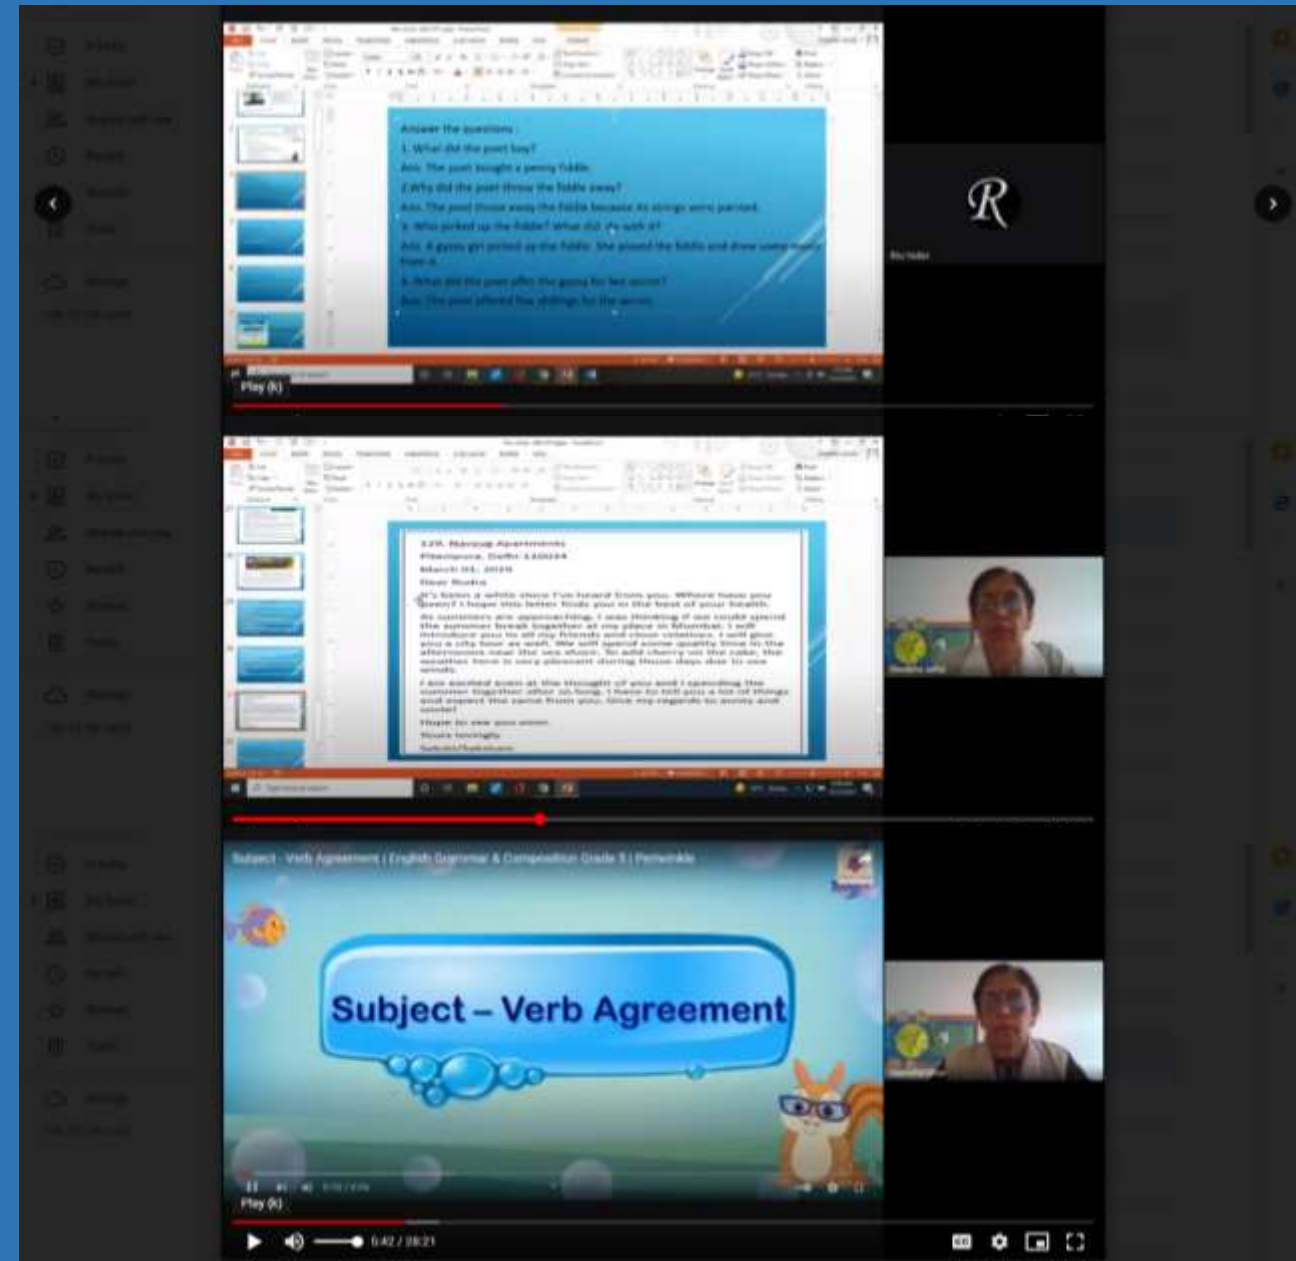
Answer the questions :
1. What did the poet buy?
Ans. The poet bought a penny fiddle.
2.Why did the poet throw the fiddle away?
Ans. The poet threw away the fiddle because its strings were parted.
3. Who picked up the fiddle? What did she do with it?
Ans. A gypsy girl picked up the fiddle. She placed the fiddle and drew some music from it.
4. What did the poet offer the gypsy for her secret?
Ans. The poet offered five shillings for the secret.

Play (k)

R

129, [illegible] Apartments
Pitampura, Delhi 110034
March 01, 2020
Dear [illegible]
It's been a while since I've heard from you. Where have you been? I hope this letter finds you in the best of your health.
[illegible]
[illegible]
Hope to see you soon
Yours lovingly
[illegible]

Subject - Verb Agreement | English Grammar & Composition Grade 5 | Periwinkle

Subject – Verb Agreement

Play (k)

0:42 / 28:21